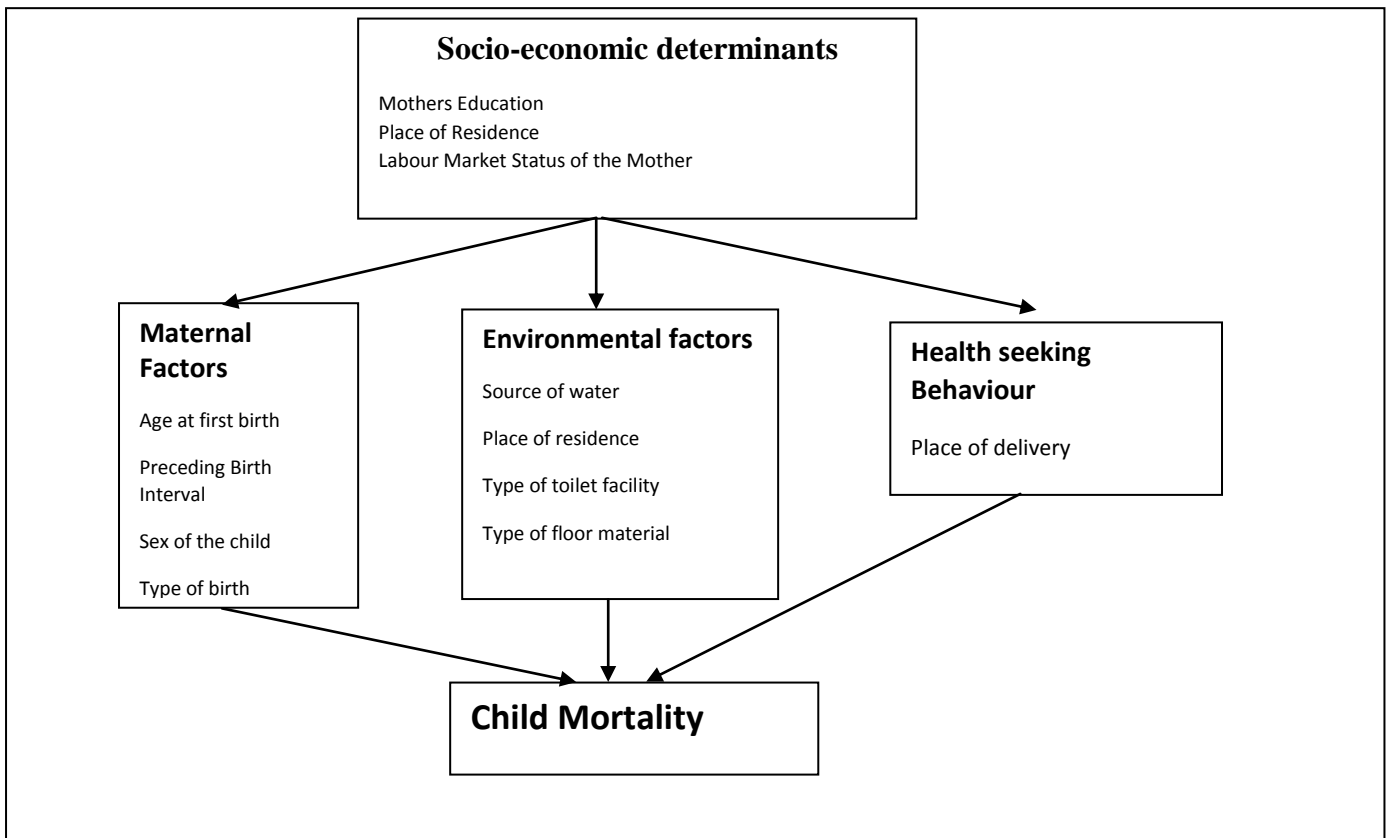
Socio-economic determinants

Mothers Education
Place of Residence
Labour Market Status of the Mother

Maternal Factors

Age at first birth

Preceding Birth Interval

Sex of the child

Type of birth

Environmental factors

Source of water

Place of residence

Type of toilet facility

Type of floor material

Health seeking Behaviour

Place of delivery

Child Mortality